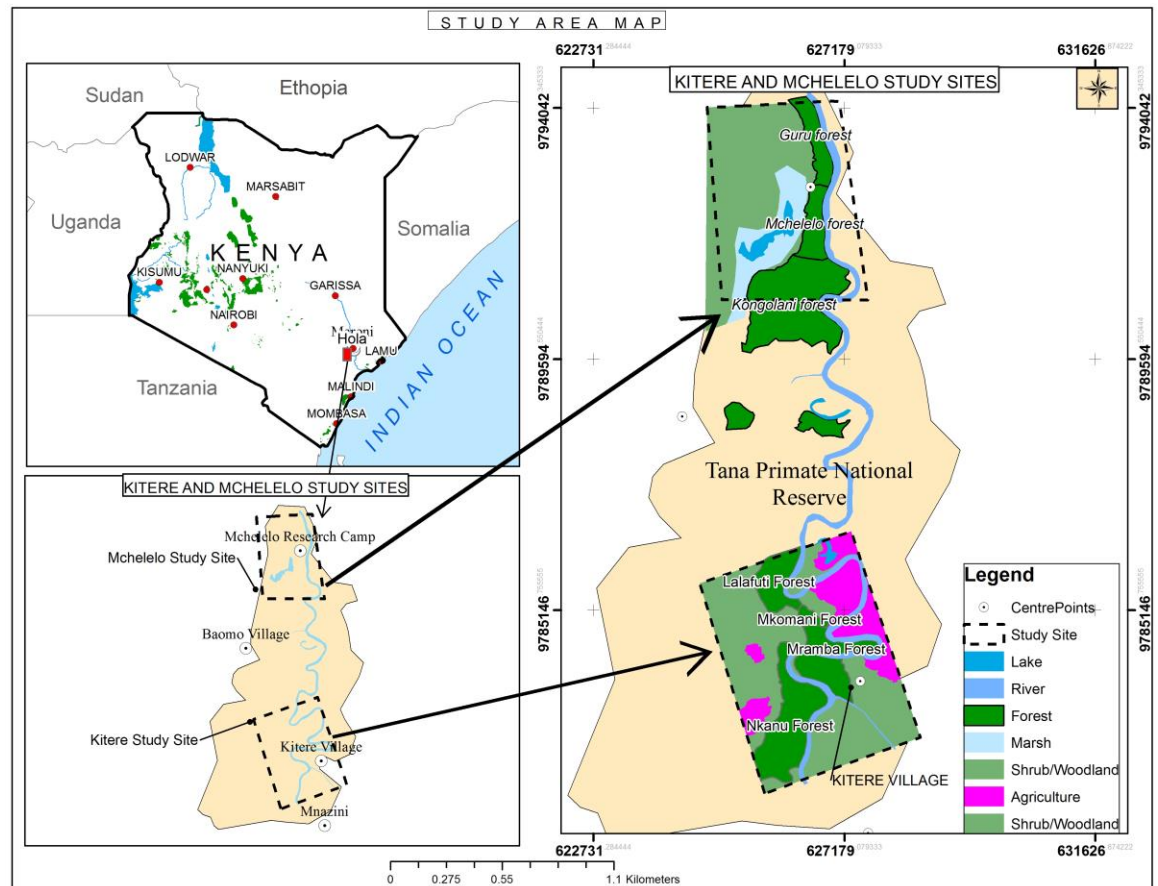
STUDY AREA MAP

Sudan
Ethopia
Uganda
Somalia
KENYA
LODWAR
MARSABIT
KISUMU
NANYUKI
GARISSA
NAIROBI
Hola
Garsen
LAMU
Tanzania
MALINDI
MOMBASA
INDIAN OCEAN

KITERE AND MCHELELO STUDY SITES
Mchelelo Research Camp
Mchelelo Study Site
Baomo Village
Kitere Study Site
Kitere Village
Mnazini

622731 627179 631626
KITERE AND MCHELELO STUDY SITES
9794042
9789594
9785146
Guru forest
Mchelelo forest
Kongolani forest
Tana Primate National Reserve
Lalafuti Forest
Mkomani Forest
Mramba Forest
Nkanu Forest
KITERE VILLAGE
622731 627179 631626

Legend
CentrePoints
Study Site
Lake
River
Forest
Marsh
Shrub/Woodland
Agriculture
Shrub/Woodland

0 0.275 0.55 1.1 Kilometers